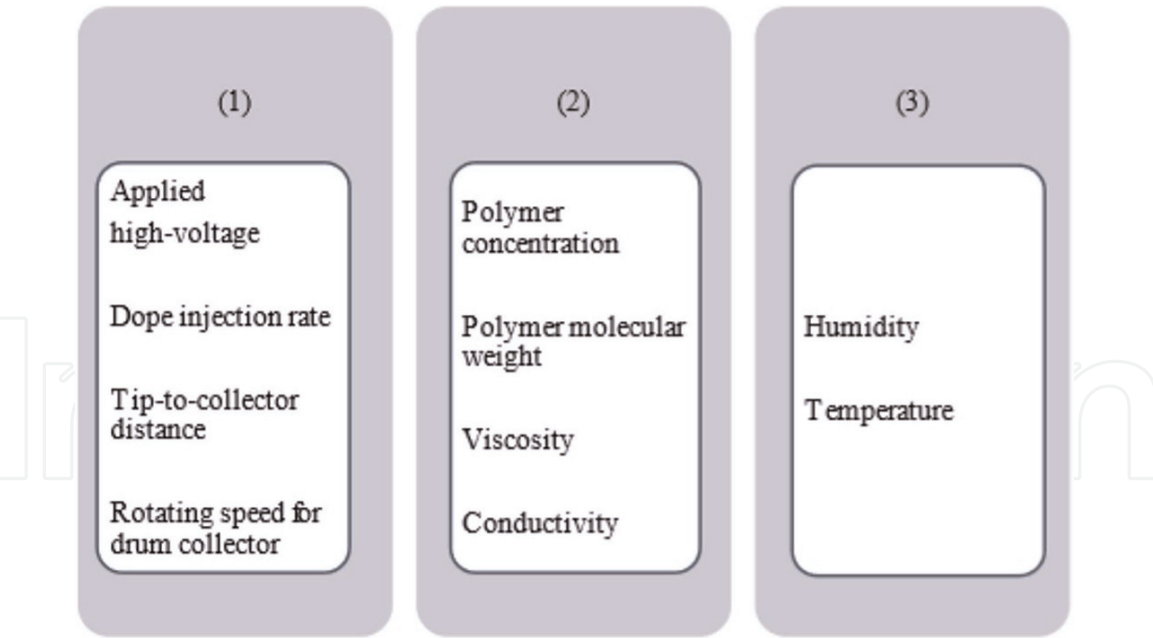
(1)

Applied high-voltage

Dope injection rate

Tip-to-collector distance

Rotating speed for drum collector

(2)

Polymer concentration

Polymer molecular weight

Viscosity

Conductivity

(3)

Humidity

Temperature